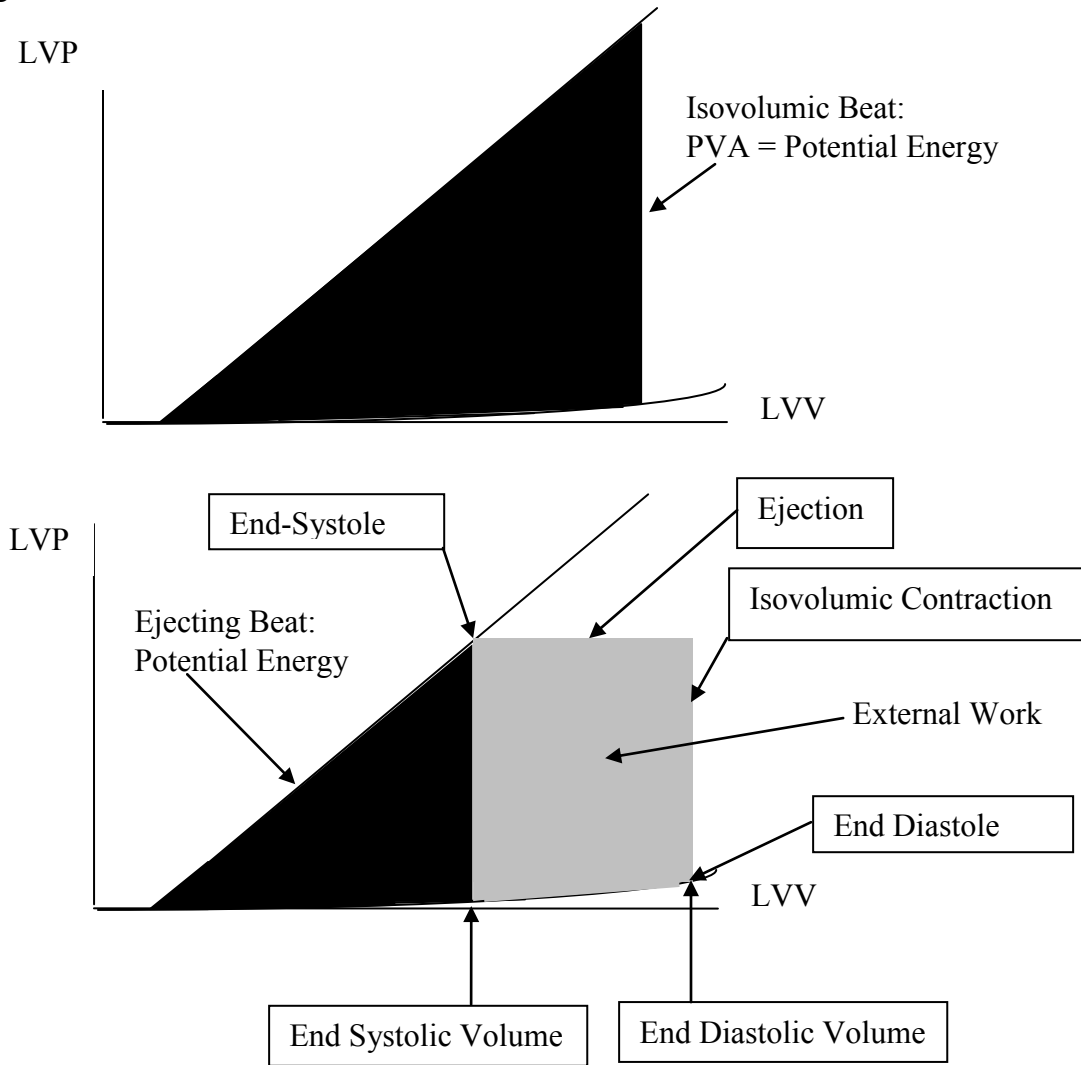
LVP

Isovolumic Beat:
PVA = Potential Energy

LVV

LVP

End-Systole

Ejection

Isovolumic Contraction

Ejecting Beat:
Potential Energy

External Work

End Diastole

LVV

End Systolic Volume

End Diastolic Volume